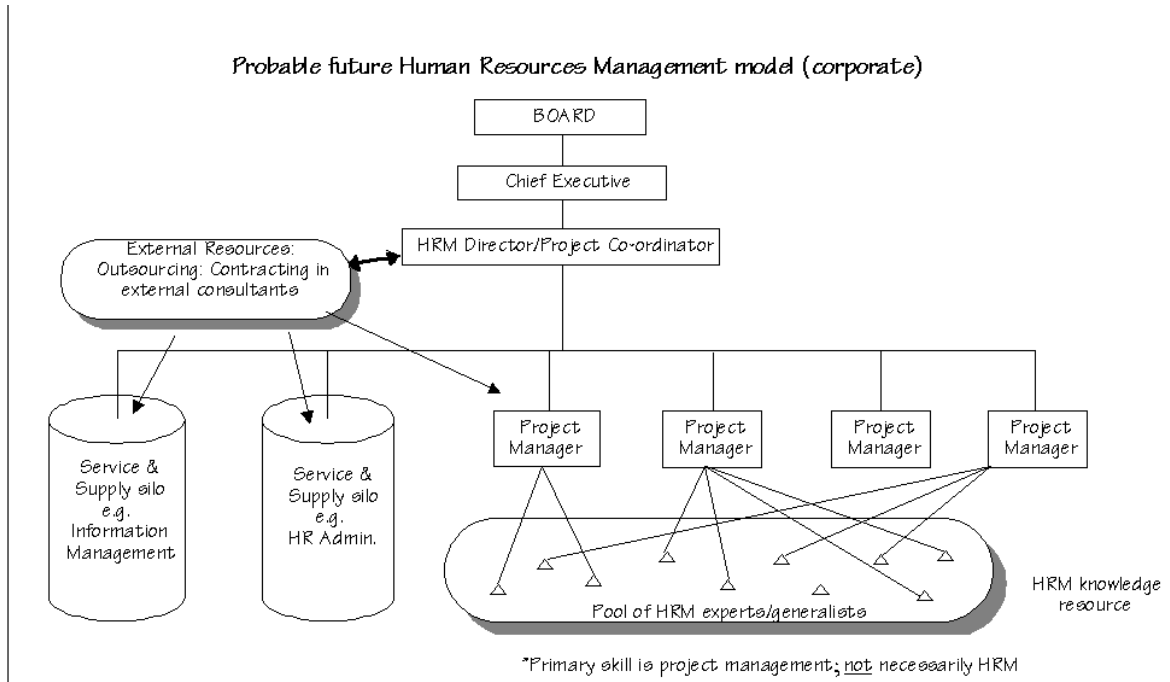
Probable future Human Resources Management model (corporate)

BOARD

Chief Executive

HRM Director/Project Co-ordinator

External Resources: Outsourcing: Contracting in external consultants

Service & Supply silo e.g. Information Management

Service & Supply silo e.g. HR Admin.

Project Manager

Project Manager

Project Manager

Project Manager

Pool of HRM experts/generalists

HRM knowledge resource

*Primary skill is project management; not necessarily HRM